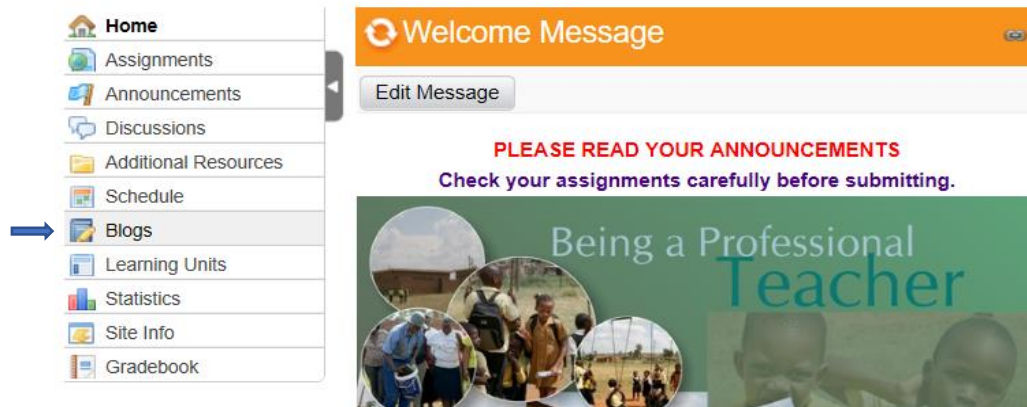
Home
Assignments
Announcements
Discussions
Additional Resources
Schedule
Blogs
Learning Units
Statistics
Site Info
Gradebook

Welcome Message

Edit Message

PLEASE READ YOUR ANNOUNCEMENTS
Check your assignments carefully before submitting.

Being a Professional Teacher